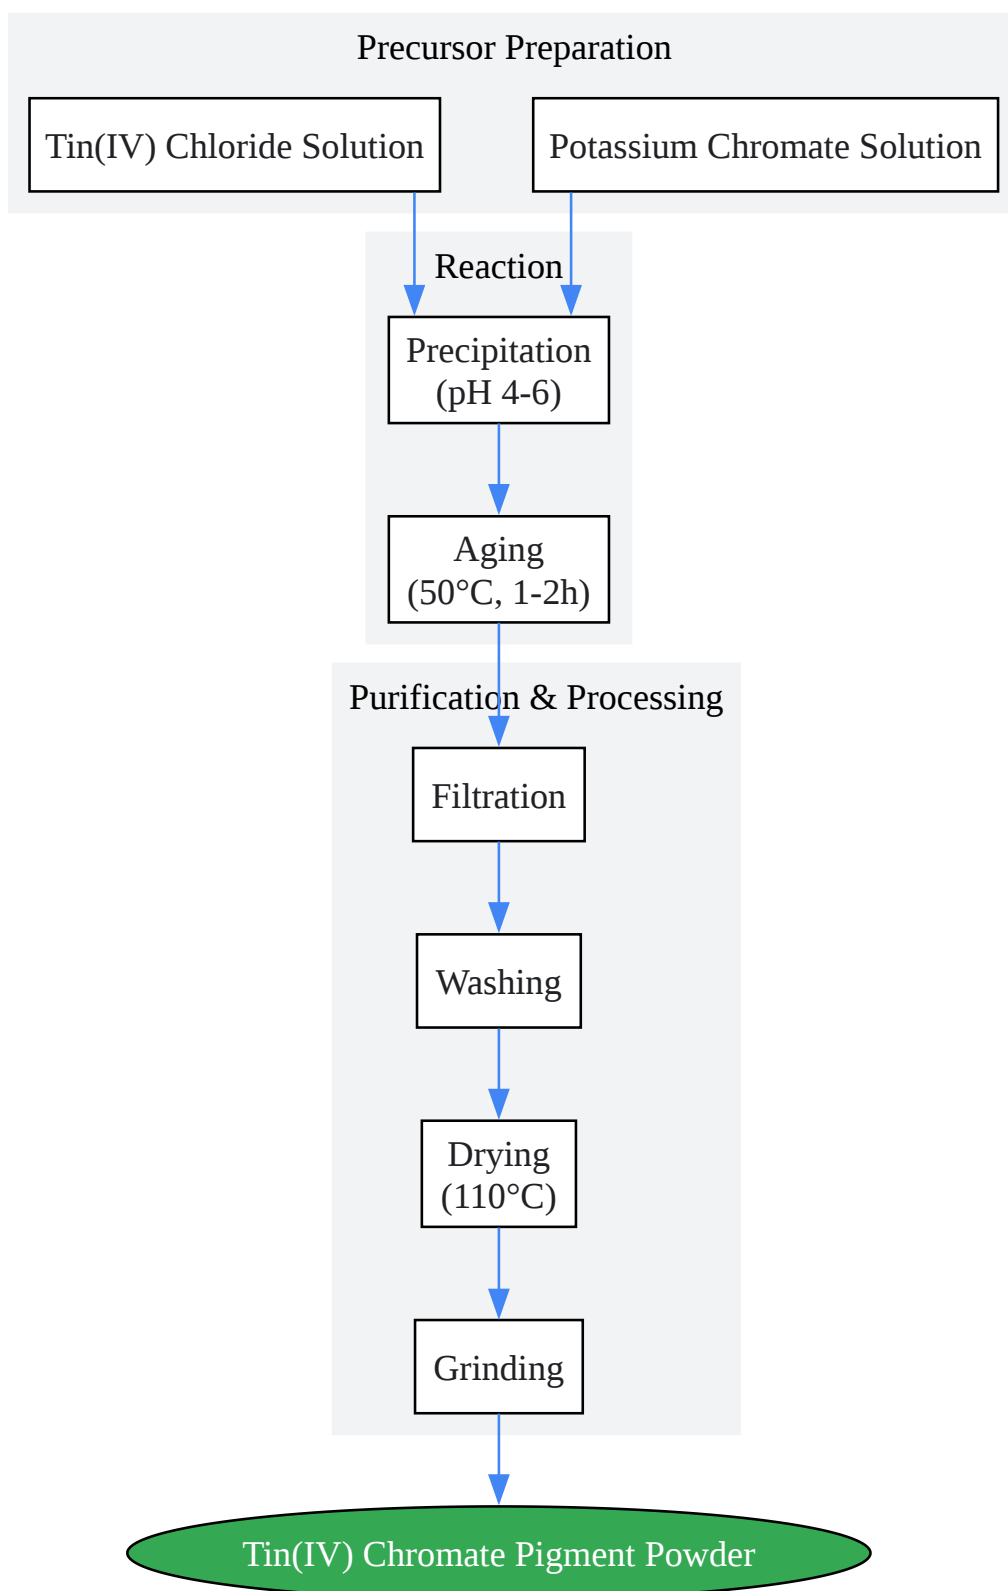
Precursor Preparation

Tin(IV) Chloride Solution

Potassium Chromate Solution

Reaction

Precipitation (pH 4-6)

Aging (50°C, 1-2h)

Purification & Processing

Filtration

Washing

Drying (110°C)

Grinding

Tin(IV) Chromate Pigment Powder